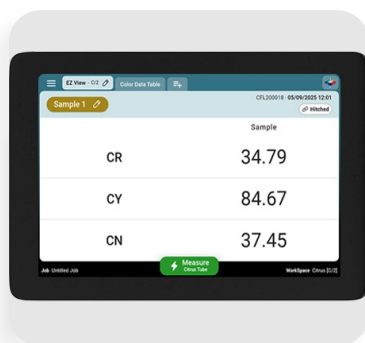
EZ View - C/2

Color Data Table

CFL200018 - 05/09/2025 12:01

Sample 1

Hitched

Sample

| | Sample |
|---|---|
| CR | 34.79 |
| CY | 84.67 |
| CN | 37.45 |

Job Untitled Job

Measure
Citrus Tube

WorkSpace Citrus [C/2]